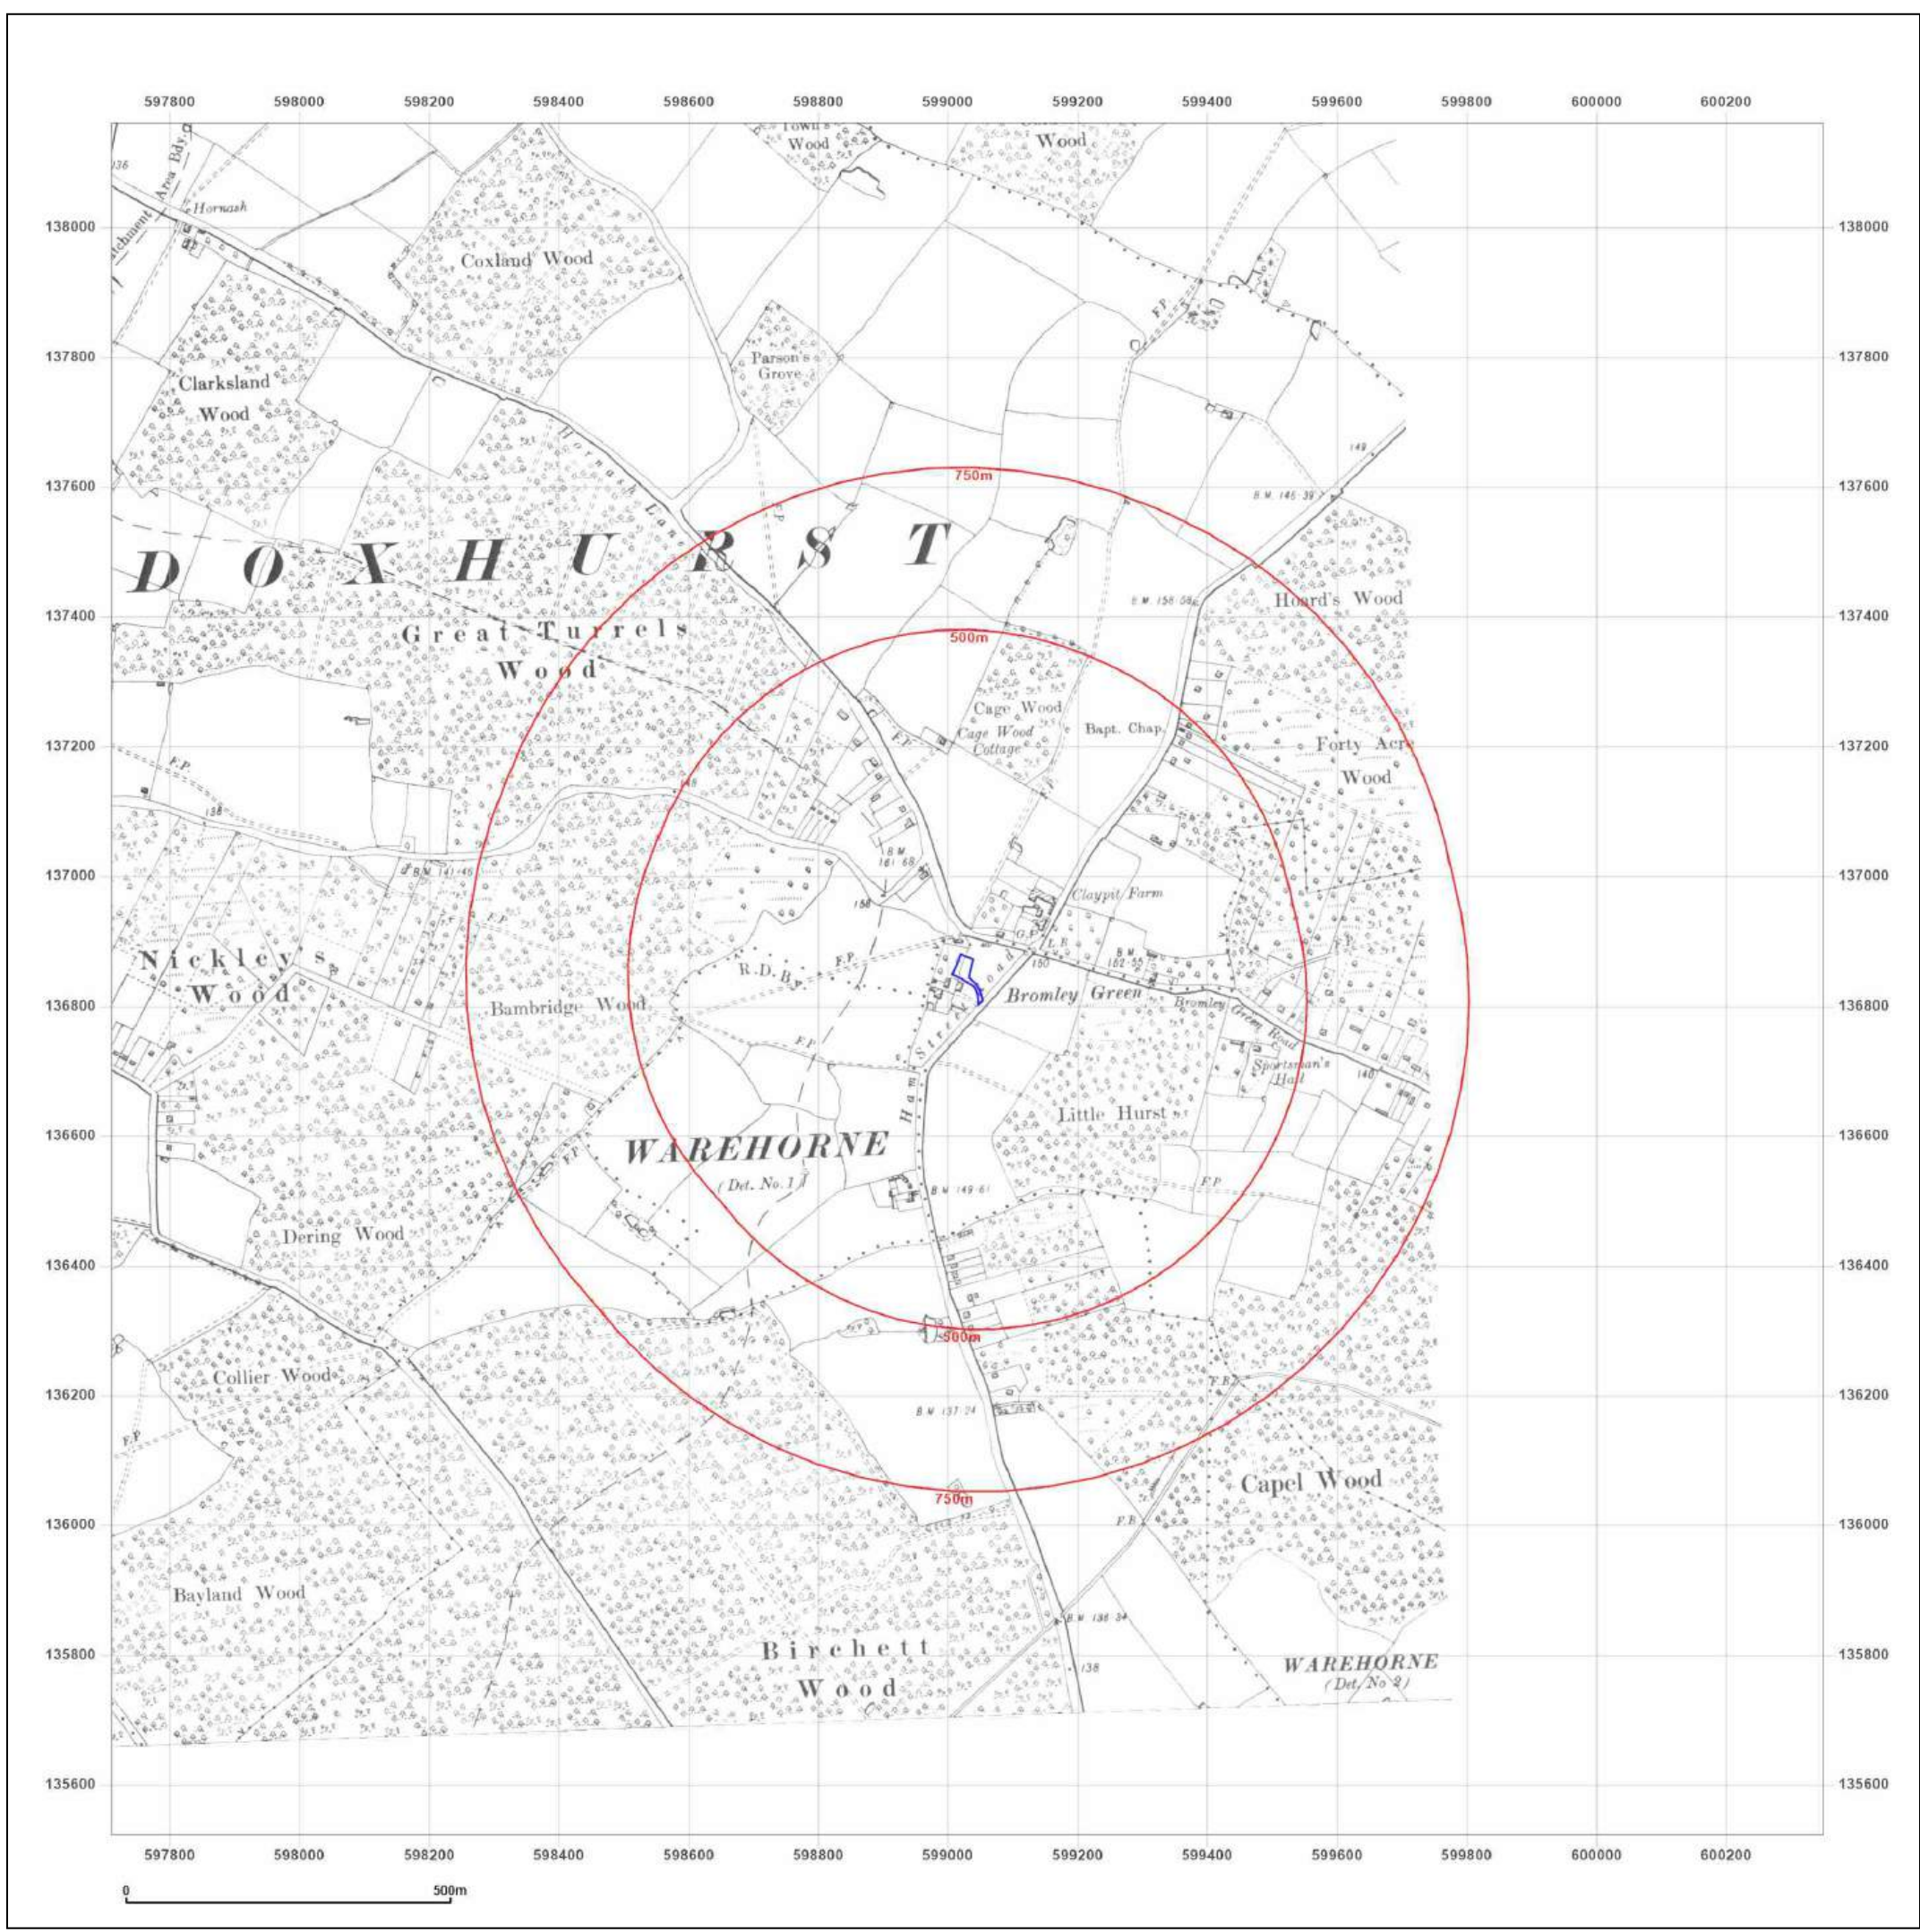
597800 598000 598200 598400 598600 598800 599000 599200 599400 599600 599800 600000 600200

138000
137800
137600
137400
137200
137000
136800
136600
136400
136200
136000
135800
135600

Town's Wood
Wood
Catchment Area Bdy.
Hornash
138
Coxland Wood
Parson's Grove
Clarksland Wood
Hornash Lane
F.P.
149
B.M. 145·39
750m
D O X H U R S T
B.M. 156·58
Hoard's Wood
Great Turrels Wood
500m
Cage Wood
Cage Wood Cottage
Bapt. Chap.
Forty Acre Wood
F.P.
138
B.M. 161·68
B.M. 141·45
Claypit Farm
158
G.P.
L.B.
B.M. 152·55
Nickley's Wood
R.D.B.
F.P.
150
Bromley Green
Bromley Green Road
Bambridge Wood
Ham Street Road
F.P.
Sportsman's Hall
140
Little Hurst
WAREHORNE
(Det. No. 1)
B.M. 149·61
F.P.
F.P.
Dering Wood
500m
Collier Wood
F.B.
B.M. 137·24
F.P.
750m
Capel Wood
F.B.
Bayland Wood
B.M. 136·34
Birchett Wood
138
WAREHORNE
(Det. No. 2)

597800 598000 598200 598400 598600 598800 599000 599200 599400 599600 599800 600000 600200

0
500m